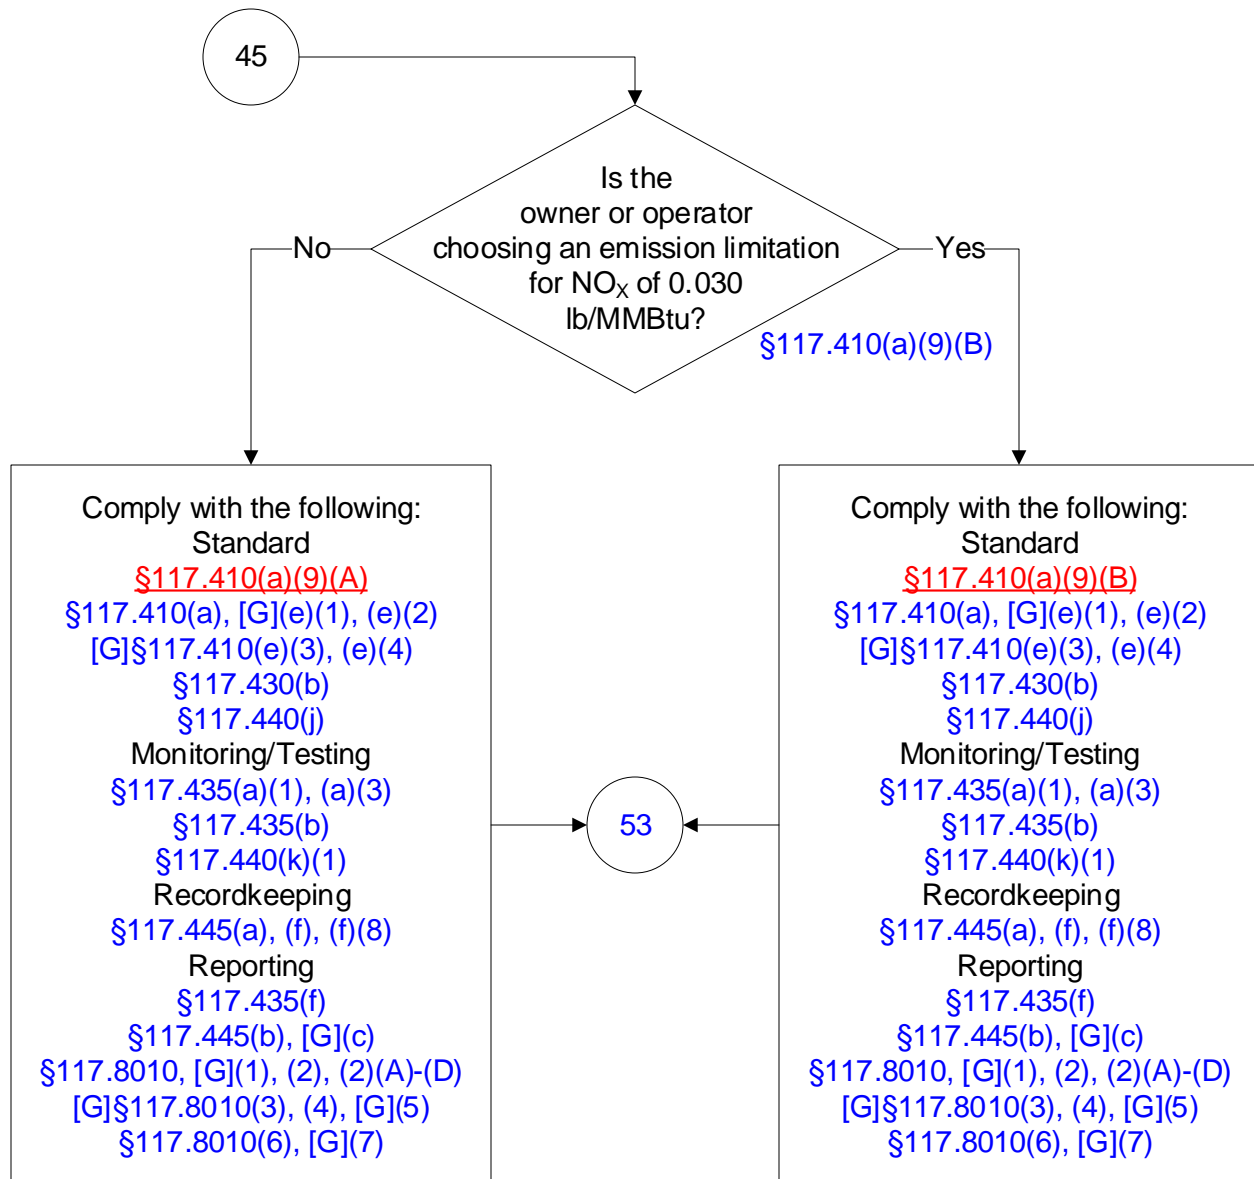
45

Is the owner or operator choosing an emission limitation for $NO_X$ of 0.030 lb/MMBtu?

§117.410(a)(9)(B)

No

Yes

Comply with the following:
Standard
§117.410(a)(9)(A)
§117.410(a), [G](e)(1), (e)(2)
[G]§117.410(e)(3), (e)(4)
§117.430(b)
§117.440(j)
Monitoring/Testing
§117.435(a)(1), (a)(3)
§117.435(b)
§117.440(k)(1)
Recordkeeping
§117.445(a), (f), (f)(8)
Reporting
§117.435(f)
§117.445(b), [G](c)
§117.8010, [G](1), (2), (2)(A)-(D)
[G]§117.8010(3), (4), [G](5)
§117.8010(6), [G](7)

53

Comply with the following:
Standard
§117.410(a)(9)(B)
§117.410(a), [G](e)(1), (e)(2)
[G]§117.410(e)(3), (e)(4)
§117.430(b)
§117.440(j)
Monitoring/Testing
§117.435(a)(1), (a)(3)
§117.435(b)
§117.440(k)(1)
Recordkeeping
§117.445(a), (f), (f)(8)
Reporting
§117.435(f)
§117.445(b), [G](c)
§117.8010, [G](1), (2), (2)(A)-(D)
[G]§117.8010(3), (4), [G](5)
§117.8010(6), [G](7)